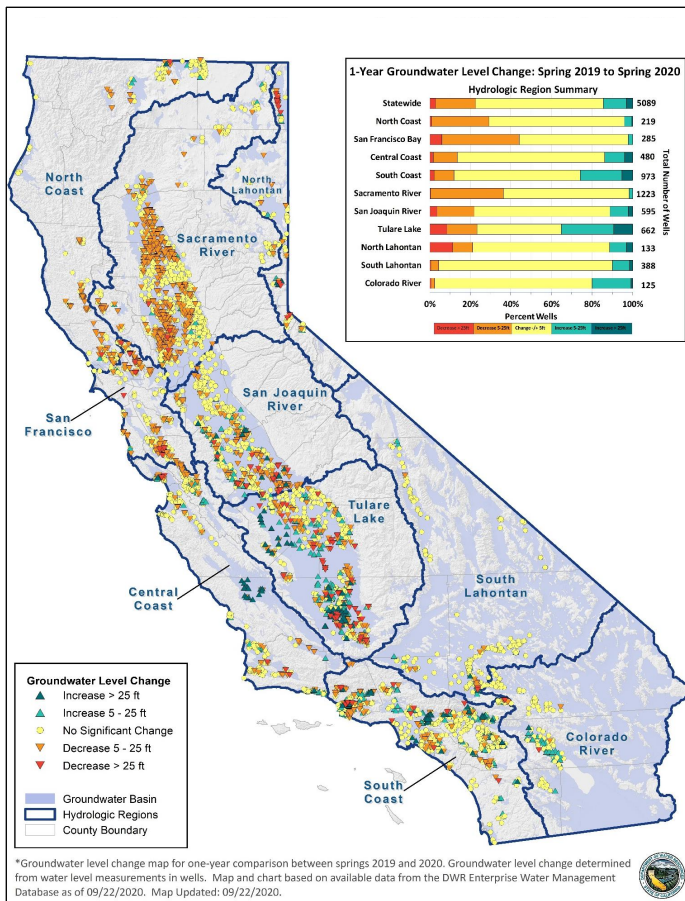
1-Year Groundwater Level Change: Spring 2019 to Spring 2020

Hydrologic Region Summary

| Region | Total Number of Wells |
|---|---|
| Statewide | 5089 |
| North Coast | 219 |
| San Francisco Bay | 285 |
| Central Coast | 480 |
| South Coast | 973 |
| Sacramento River | 1223 |
| San Joaquin River | 595 |
| Tulare Lake | 662 |
| North Lahontan | 133 |
| South Lahontan | 388 |
| Colorado River | 125 |

0% 20% 40% 60% 80% 100%

Percent Wells

Total Number of Wells

Decrease > 25ft  Decrease 5-25ft  Change -/+ 5ft  Increase 5-25ft  Increase > 25ft

North Coast

North Lahontan

Sacramento River

San Joaquin River

San Francisco

Tulare Lake

Central Coast

South Lahontan

Colorado River

South Coast

Groundwater Level Change
Increase > 25 ft
Increase 5 - 25 ft
No Significant Change
Decrease 5 - 25 ft
Decrease > 25 ft

Groundwater Basin
Hydrologic Regions
County Boundary

*Groundwater level change map for one-year comparison between springs 2019 and 2020. Groundwater level change determined from water level measurements in wells. Map and chart based on available data from the DWR Enterprise Water Management Database as of 09/22/2020. Map Updated: 09/22/2020.